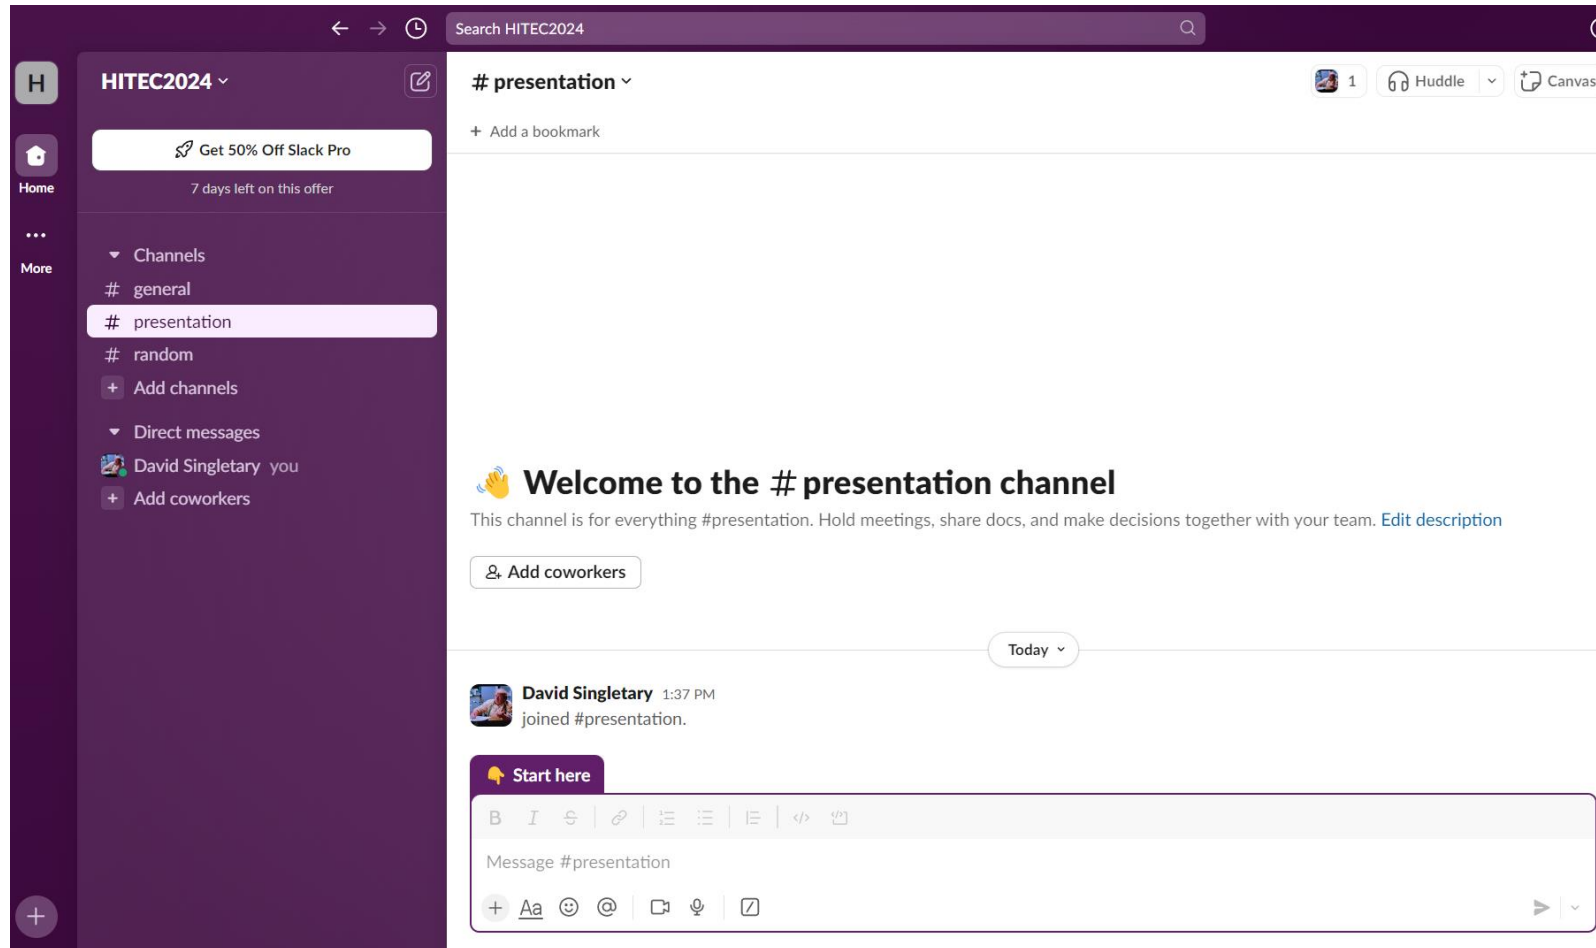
Search HITEC2024

H
Home
More

HITEC2024

Get 50% Off Slack Pro
7 days left on this offer

Channels
# general
# presentation
# random
+ Add channels

Direct messages
David Singletary you
+ Add coworkers

# presentation

1 Huddle Canvas

+ Add a bookmark

Welcome to the # presentation channel

This channel is for everything #presentation. Hold meetings, share docs, and make decisions together with your team. Edit description

Add coworkers

Today

David Singletary 1:37 PM
joined #presentation.

Start here

Message #presentation

Aa